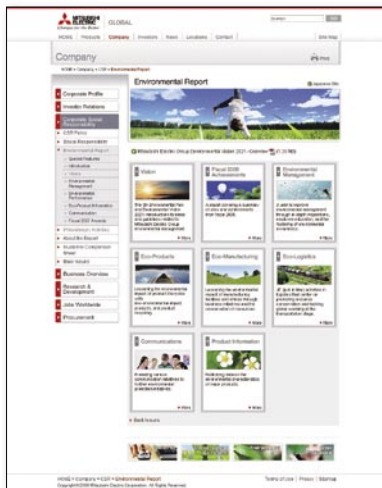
MITSUBISHI ELECTRIC GLOBAL
Changes for the Better

HOME | Products | Company | Investors | News | Locations | Contact

Company

HOME > Company > CSR > Environmental Report

Corporate Profile
Investor Relations
Corporate Social Responsibility
Business Overview
Research & Development
Jobs Worldwide
Procurement

Environmental Report

Mitsubishi Electric Group Environmental Vision 2021 - Overview

Vision

Fiscal 2008 Achievements

Environmental Management

Eco-Products

Eco-Manufacturing

Eco-Logistics

Communications

Product Information

HOME > Company > CSR > Environmental Report

Terms of Use | Privacy | Sitemap